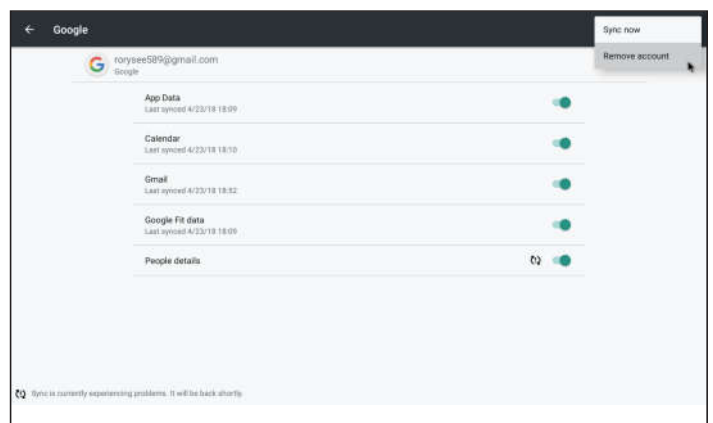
Google

Sync now

Remove account

rorysee589@gmail.com
Google

App Data
Last synced 4/23/18 18:09

Calendar
Last synced 4/23/18 18:10

Gmail
Last synced 4/23/18 18:52

Google Fit data
Last synced 4/23/18 18:09

People details

Sync is currently experiencing problems. It will be back shortly.